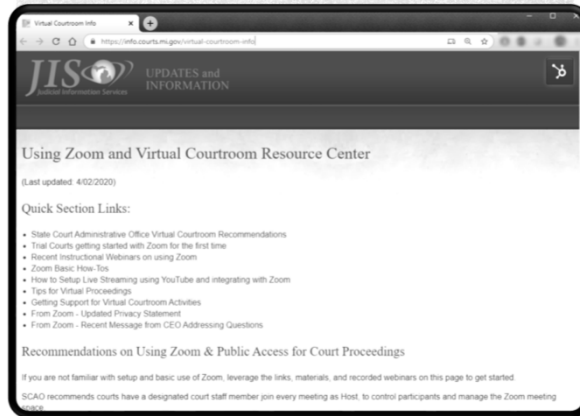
Virtual Courtroom Info

https://info.courts.mi.gov/virtual-courtroom-info

JIS Judicial Information Services

UPDATES and INFORMATION

Using Zoom and Virtual Courtroom Resource Center

(Last updated: 4/02/2020)

Quick Section Links:

- State Court Administrative Office Virtual Courtroom Recommendations
- Trial Courts getting started with Zoom for the first time
- Recent Instructional Webinars on using Zoom
- Zoom Basic How-Tos
- How to Setup Live Streaming using YouTube and integrating with Zoom
- Tips for Virtual Proceedings
- Getting Support for Virtual Courtroom Activities
- From Zoom - Updated Privacy Statement
- From Zoom - Recent Message from CEO Addressing Questions

Recommendations on Using Zoom & Public Access for Court Proceedings

If you are not familiar with setup and basic use of Zoom, leverage the links, materials, and recorded webinars on this page to get started.

SCAO recommends courts have a designated court staff member join every meeting as Host, to control participants and manage the Zoom meeting space